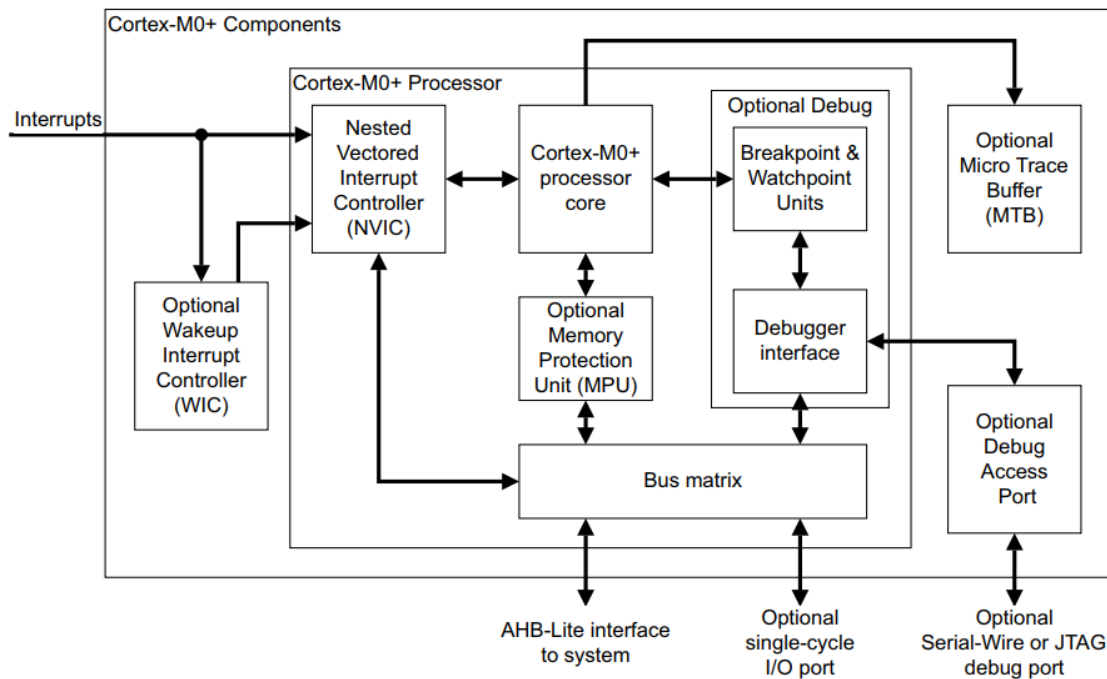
Cortex-M0+ Components

Cortex-M0+ Processor

Interrupts

Nested Vectored Interrupt Controller (NVIC)

Cortex-M0+ processor core

Optional Debug

Breakpoint & Watchpoint Units

Optional Micro Trace Buffer (MTB)

Optional Wakeup Interrupt Controller (WIC)

Optional Memory Protection Unit (MPU)

Debugger interface

Optional Debug Access Port

Bus matrix

AHB-Lite interface to system

Optional single-cycle I/O port

Optional Serial-Wire or JTAG debug port